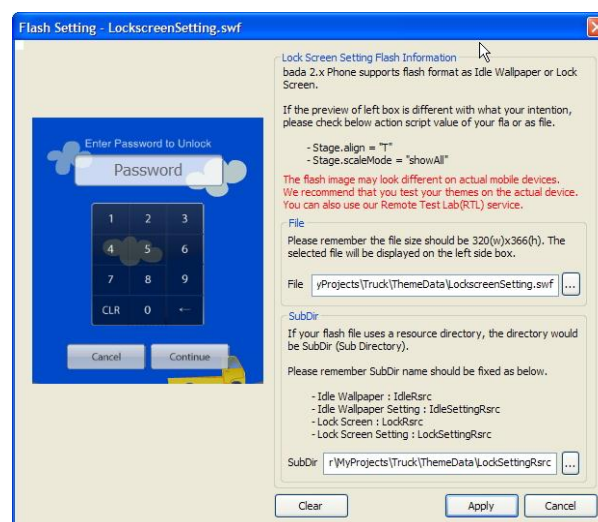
Flash Setting - LockscreenSetting.swf

Enter Password to Unlock

Password

1 2 3

4 5 6

7 8 9

CLR 0 ←

Cancel Continue

Lock Screen Setting Flash Information

bada 2.x Phone supports flash format as Idle Wallpaper or Lock Screen.

If the preview of left box is different with what your intention, please check below action script value of your fla or as file.

- Stage.align = "T"
- Stage.scaleMode = "showAll"

The flash image may look different on actual mobile devices. We recommend that you test your themes on the actual device. You can also use our Remote Test Lab(RTL) service.

File

Please remember the file size should be 320(w)x366(h). The selected file will be displayed on the left side box.

File yProjects\Truck\ThemeData\LockscreenSetting.swf ...

SubDir

If your flash file uses a resource directory, the directory would be SubDir (Sub Directory).

Please remember SubDir name should be fixed as below.

- Idle Wallpaper : IdleRsrc
- Idle Wallpaper Setting : IdleSettingRsrc
- Lock Screen : LockRsrc
- Lock Screen Setting : LockSettingRsrc

SubDir r\MyProjects\Truck\ThemeData\LockSettingRsrc ...

Clear

Apply

Cancel